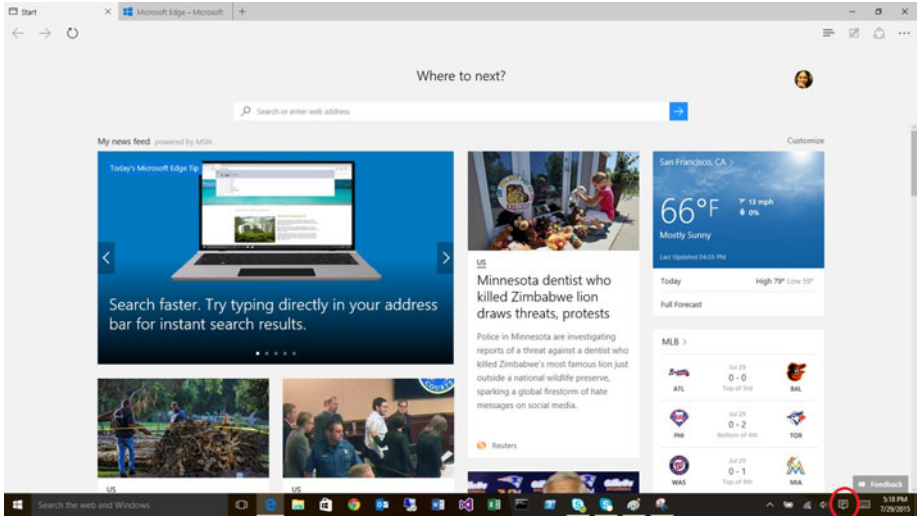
Start
Microsoft Edge – Microsoft
+

Where to next?

Search or enter web address

My news feed powered by MSN
Customize

Today's Microsoft Edge Tip

Search faster. Try typing directly in your address bar for instant search results.

US
Minnesota dentist who killed Zimbabwe lion draws threats, protests

Police in Minnesota are investigating reports of a threat against a dentist who killed Zimbabwe's most famous lion just outside a national wildlife preserve, sparking a global firestorm of hate messages on social media.

Reuters

San Francisco, CA
66°F
13 mph
0%
Mostly Sunny
Last Updated 04:55 PM

Today High 79° Low 59°
Full Forecast

MLB

| | | |
|---|---|---|
| ATL | Jul 29 0 - 0 Top of 3rd | BAL |
| PHI | Jul 29 0 - 2 Bottom of 4th | TOR |
| WAS | Jul 29 0 - 1 Top of 4th | MIA |

US
US

Feedback

Search the web and Windows

5:18 PM
7/29/2015